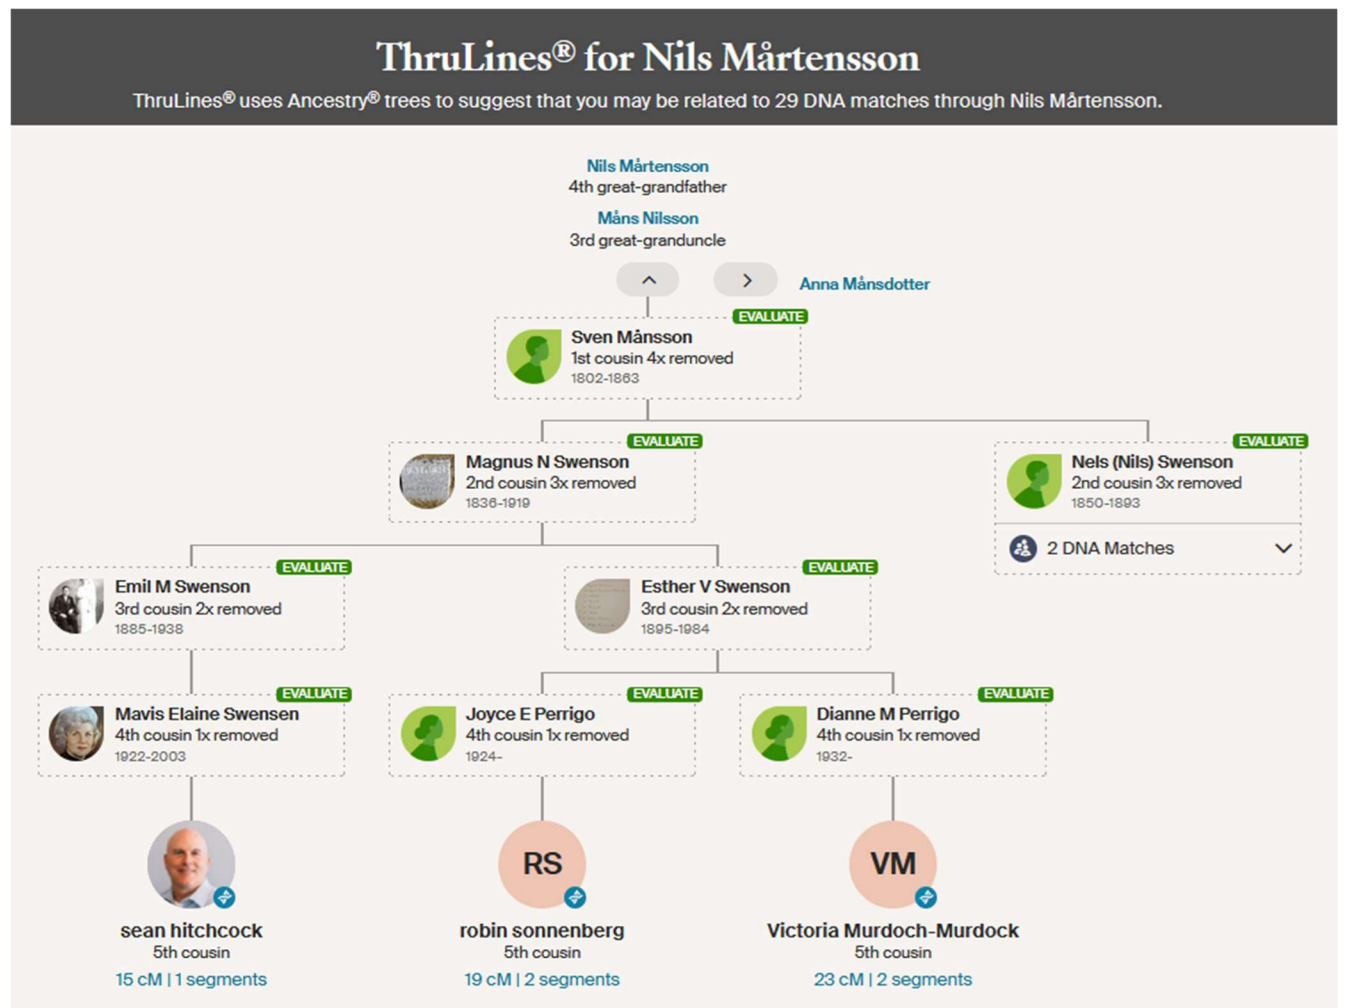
ThruLines® for Nils Mårtensson

ThruLines® uses Ancestry® trees to suggest that you may be related to 29 DNA matches through Nils Mårtensson.

Nils Mårtensson
4th great-grandfather

Måns Nilsson
3rd great-granduncle

Anna Månsdotter

EVALUATE
Sven Månsson
1st cousin 4x removed
1802-1863

EVALUATE
Magnus N Swenson
2nd cousin 3x removed
1836-1919

EVALUATE
Nels (Nils) Swenson
2nd cousin 3x removed
1850-1893

2 DNA Matches

EVALUATE
Emil M Swenson
3rd cousin 2x removed
1885-1938

EVALUATE
Esther V Swenson
3rd cousin 2x removed
1895-1984

EVALUATE
Mavis Elaine Swensen
4th cousin 1x removed
1922-2003

EVALUATE
Joyce E Perrigo
4th cousin 1x removed
1924-

EVALUATE
Dianne M Perrigo
4th cousin 1x removed
1932-

sean hitchcock
5th cousin
15 cM | 1 segments

RS
robin sonnenberg
5th cousin
19 cM | 2 segments

VM
Victoria Murdoch-Murdock
5th cousin
23 cM | 2 segments